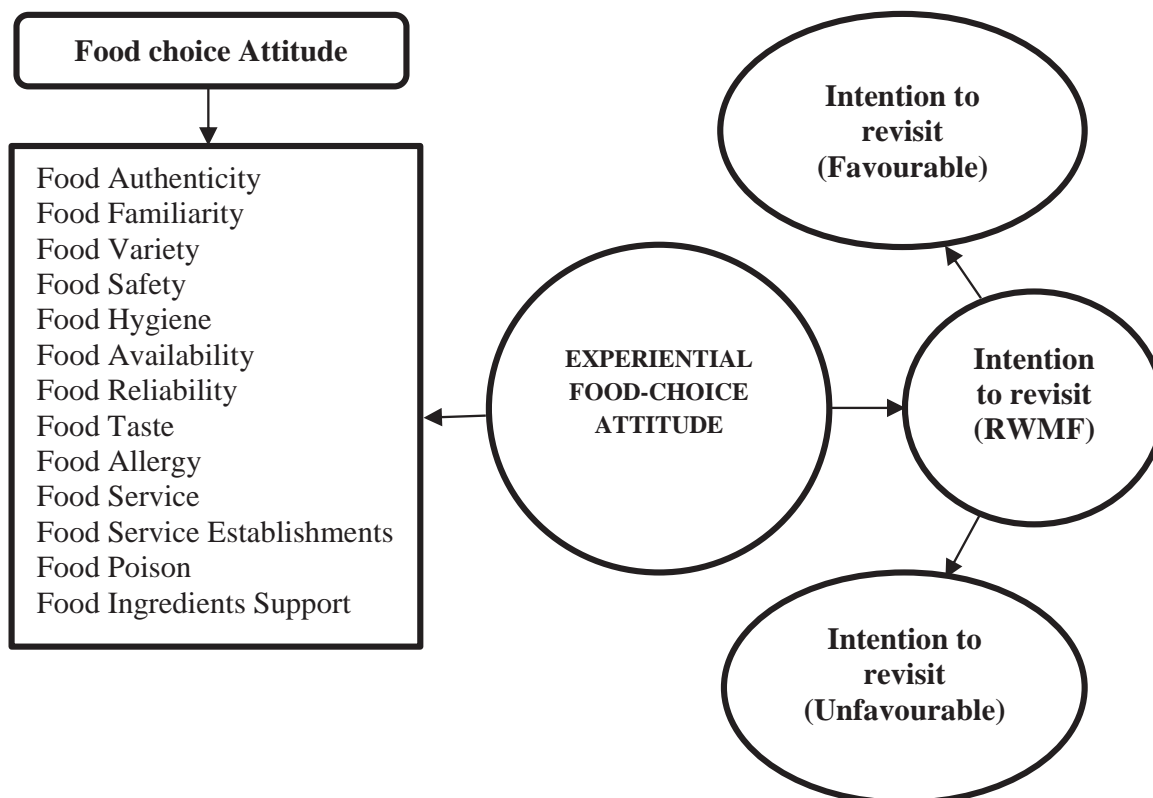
Food choice Attitude

Food Authenticity
Food Familiarity
Food Variety
Food Safety
Food Hygiene
Food Availability
Food Reliability
Food Taste
Food Allergy
Food Service
Food Service Establishments
Food Poison
Food Ingredients Support

Intention to revisit (Favourable)

EXPERIENTIAL FOOD-CHOICE ATTITUDE

Intention to revisit (RWMF)

Intention to revisit (Unfavourable)